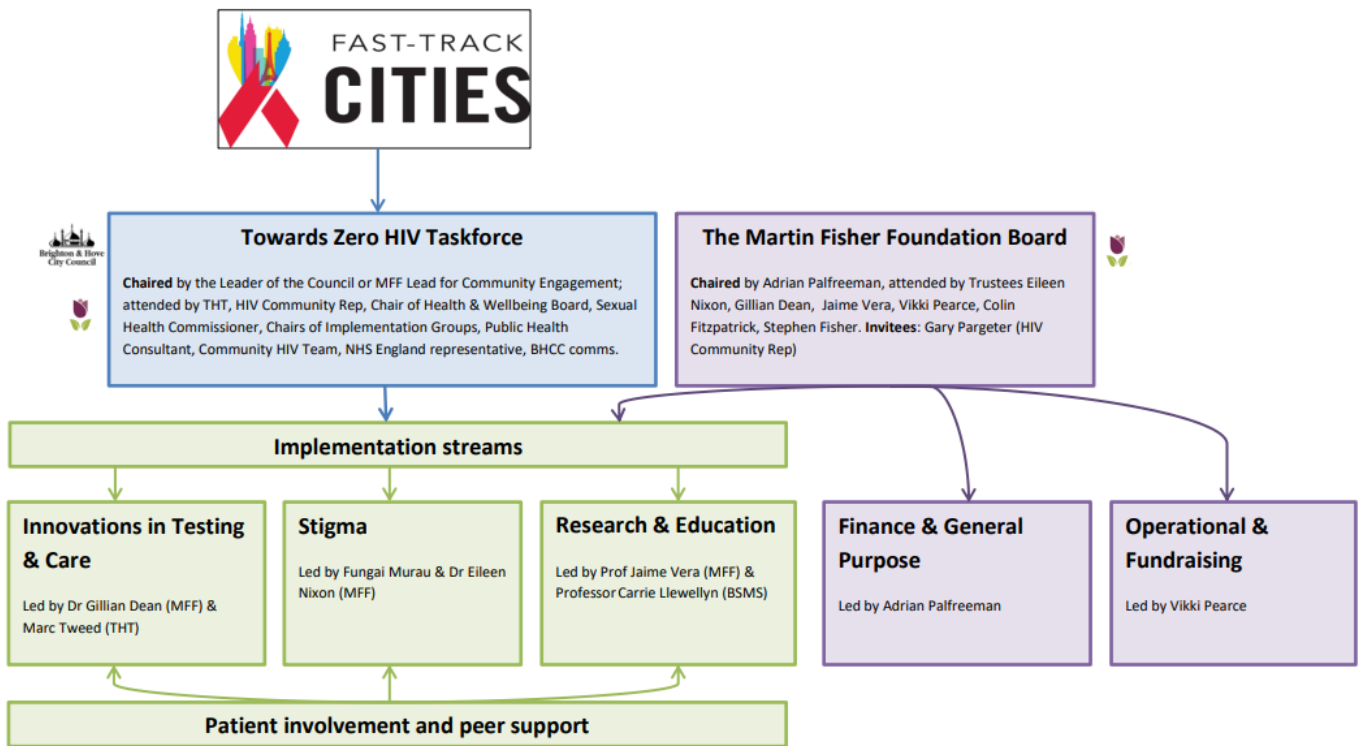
FAST-TRACK
CITIES

Brighton & Hove City Council

Towards Zero HIV Taskforce

**Chaired** by the Leader of the Council or MFF Lead for Community Engagement; attended by THT, HIV Community Rep, Chair of Health & Wellbeing Board, Sexual Health Commissioner, Chairs of Implementation Groups, Public Health Consultant, Community HIV Team, NHS England representative, BHCC comms.

The Martin Fisher Foundation Board

**Chaired** by Adrian Palfreeman, attended by Trustees Eileen Nixon, Gillian Dean, Jaime Vera, Vikki Pearce, Colin Fitzpatrick, Stephen Fisher. **Invitees**: Gary Pargeter (HIV Community Rep)

Implementation streams

Innovations in Testing & Care

Led by Dr Gillian Dean (MFF) & Marc Tweed (THT)

Stigma

Led by Fungai Murau & Dr Eileen Nixon (MFF)

Research & Education

Led by Prof Jaime Vera (MFF) & Professor Carrie Llewellyn (BSMS)

Finance & General Purpose

Led by Adrian Palfreeman

Operational & Fundraising

Led by Vikki Pearce

Patient involvement and peer support